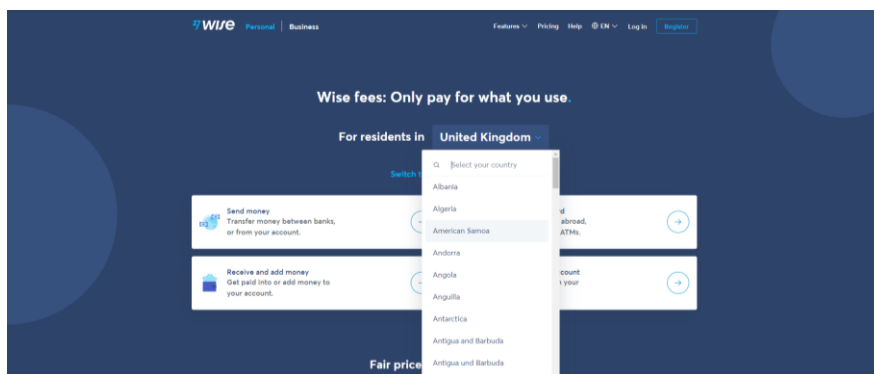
wise Personal | Business

Features Pricing Help EN Log in Register

Wise fees: Only pay for what you use.

For residents in United Kingdom

Select your country

Albania

Algeria

American Samoa

Andorra

Angola

Anguilla

Antarctica

Antigua and Barbuda

Antigua und Barbuda

Switch t

Send money
Transfer money between banks, or from your account.

d
abroad,
ATMs.

Receive and add money
Get paid into or add money to your account.

count
your

Fair price